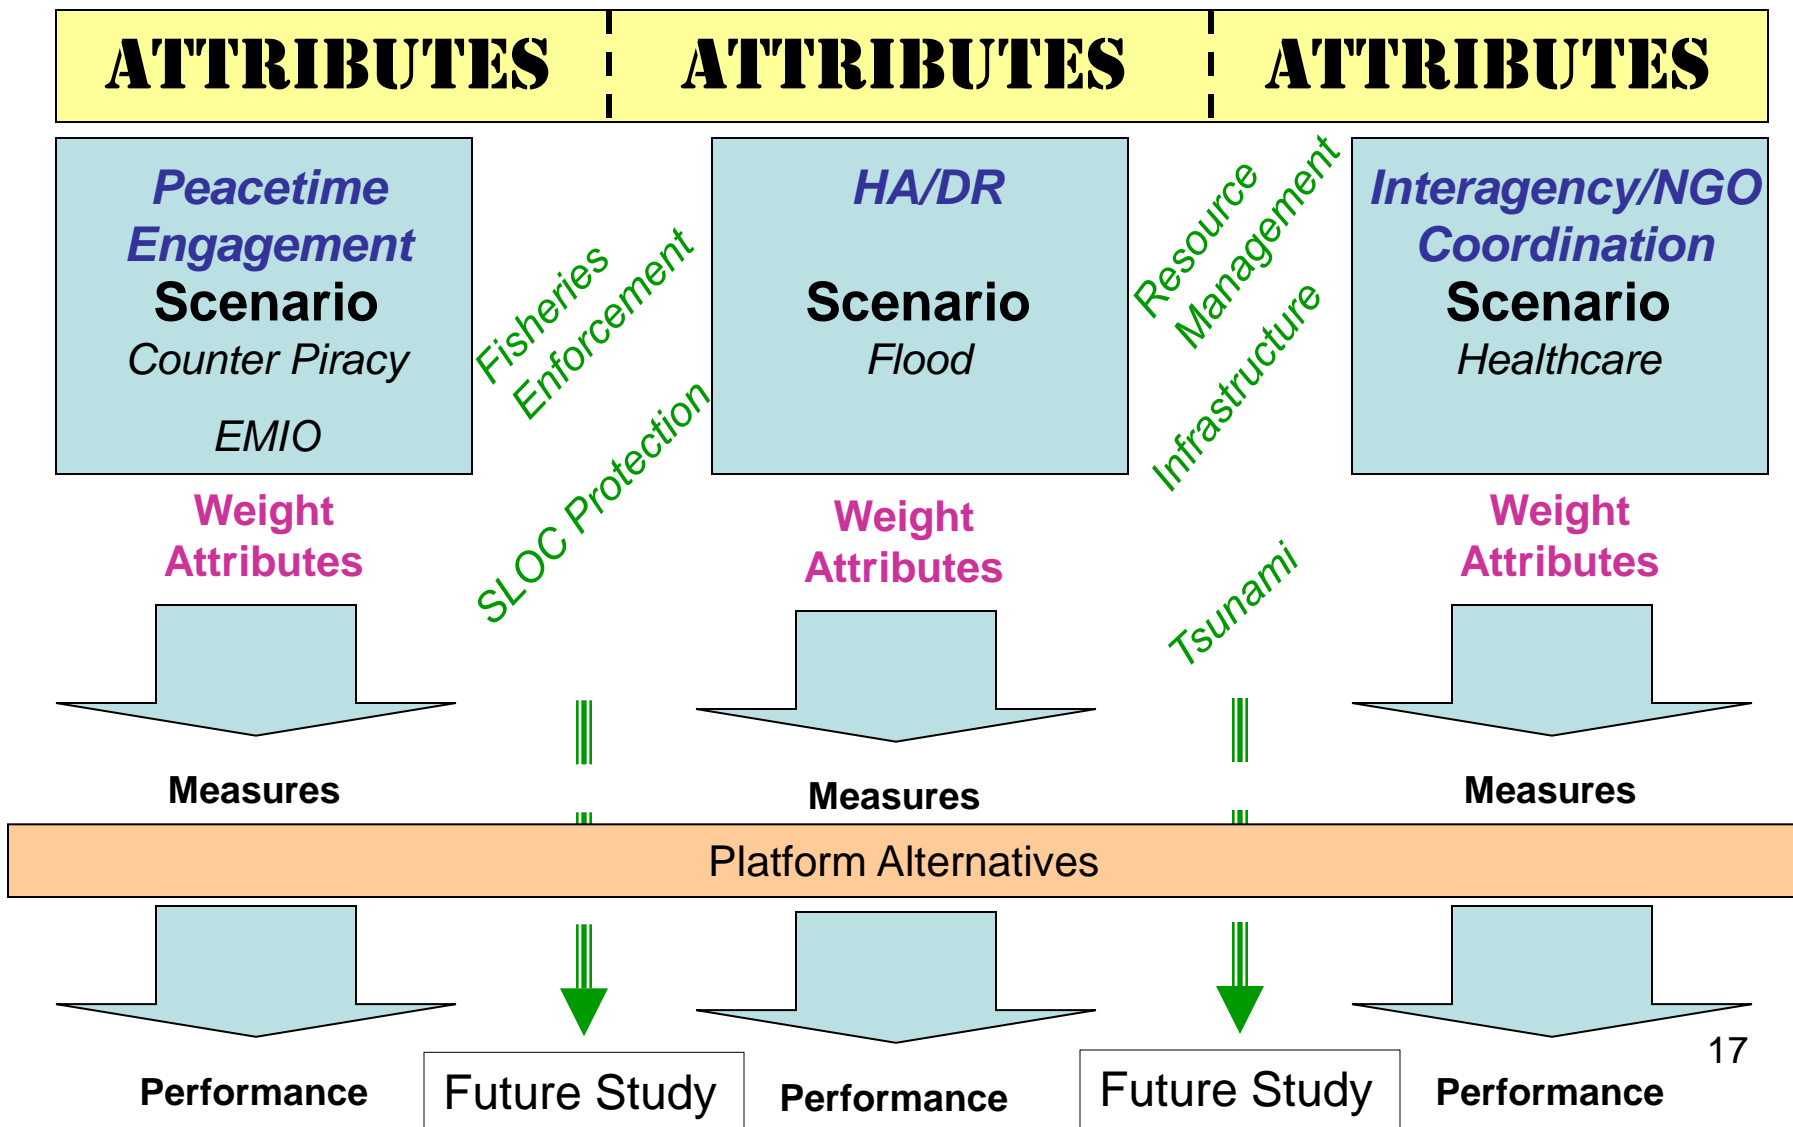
ATTRIBUTES ATTRIBUTES ATTRIBUTES

Peacetime Engagement
Scenario
Counter Piracy

EMIO

Fisheries Enforcement

SLOC Protection

HA/DR

Scenario
Flood

Resource Management

Infrastructure

Tsunami

Interagency/NGO Coordination
Scenario
Healthcare

Weight Attributes

Weight Attributes

Weight Attributes

Measures

Measures

Measures

Platform Alternatives

Performance

Future Study

Performance

Future Study

Performance

17